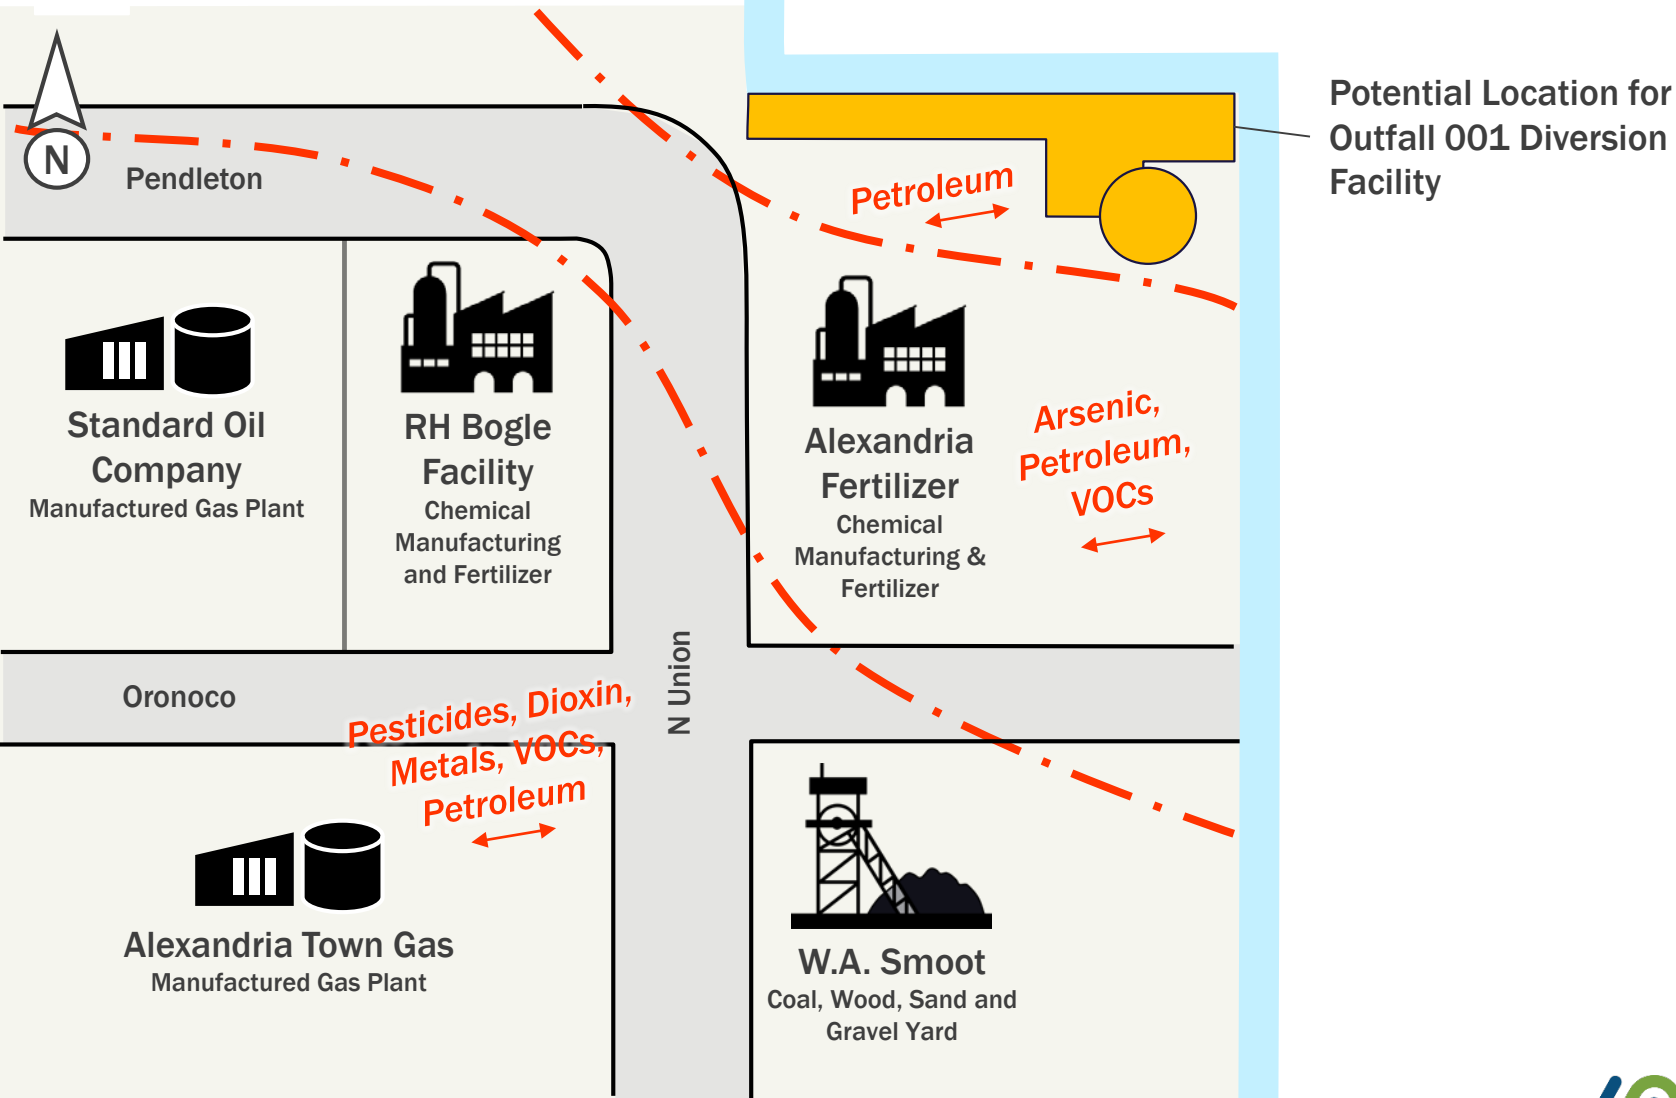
N

Pendleton

Potential Location for Outfall 001 Diversion Facility

Petroleum

Standard Oil Company
Manufactured Gas Plant

RH Bogle Facility
Chemical Manufacturing and Fertilizer

Alexandria Fertilizer
Chemical Manufacturing & Fertilizer

Arsenic, Petroleum, VOCs

Oronoco

N Union

Pesticides, Dioxin, Metals, VOCs, Petroleum

Alexandria Town Gas
Manufactured Gas Plant

W.A. Smoot
Coal, Wood, Sand and Gravel Yard